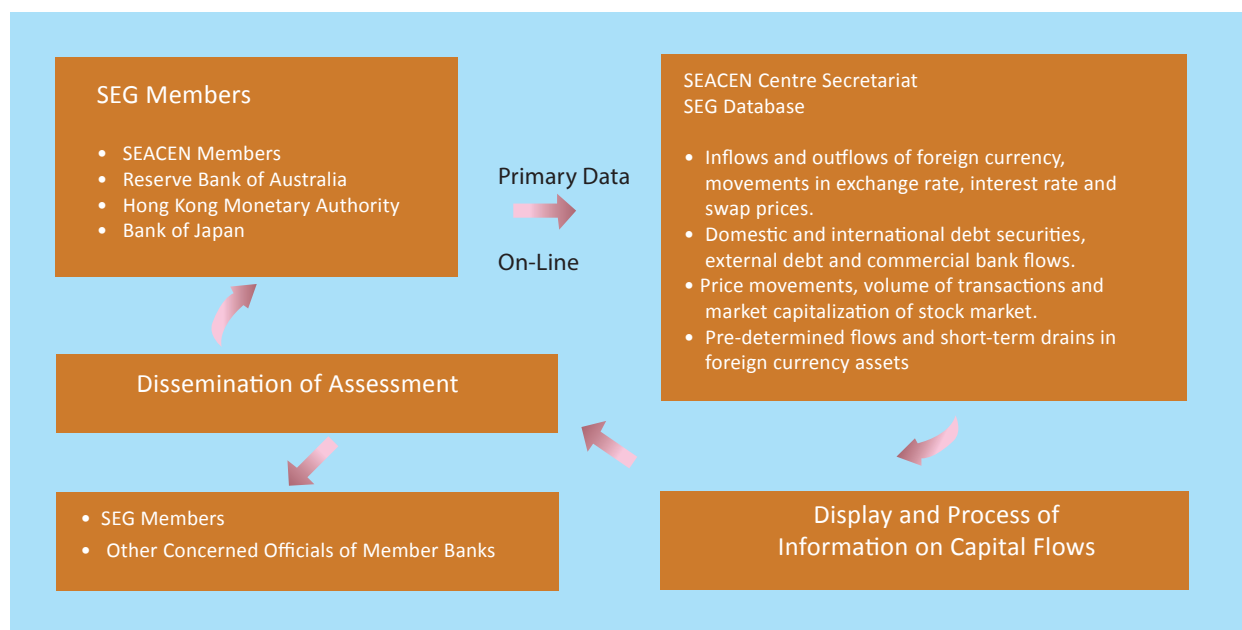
SEG Members

- SEACEN Members
- Reserve Bank of Australia
- Hong Kong Monetary Authority
- Bank of Japan

Primary Data

On-Line

SEACEN Centre Secretariat
SEG Database

- Inflows and outflows of foreign currency, movements in exchange rate, interest rate and swap prices.
- Domestic and international debt securities, external debt and commercial bank flows.
- Price movements, volume of transactions and market capitalization of stock market.
- Pre-determined flows and short-term drains in foreign currency assets

Dissemination of Assessment

- SEG Members
- Other Concerned Officials of Member Banks

Display and Process of Information on Capital Flows